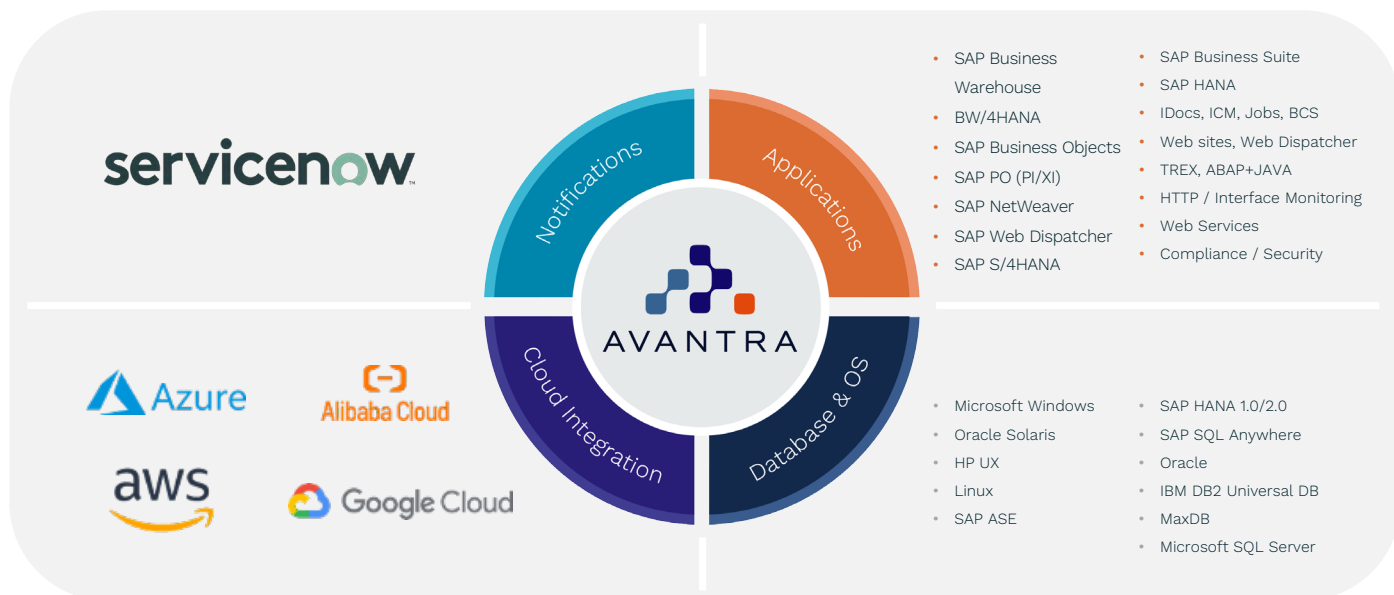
servicenow

Notifications

Applications

Cloud Integration

Database & OS

AVANTRA

- SAP Business Warehouse
- BW/4HANA
- SAP Business Objects
- SAP PO (PI/XI)
- SAP NetWeaver
- SAP Web Dispatcher
- SAP S/4HANA

- SAP Business Suite
- SAP HANA
- IDocs, ICM, Jobs, BCS
- Web sites, Web Dispatcher
- TREX, ABAP+JAVA
- HTTP / Interface Monitoring
- Web Services
- Compliance / Security

Azure

Alibaba Cloud

aws

Google Cloud

- Microsoft Windows
- Oracle Solaris
- HP UX
- Linux
- SAP ASE

- SAP HANA 1.0/2.0
- SAP SQL Anywhere
- Oracle
- IBM DB2 Universal DB
- MaxDB
- Microsoft SQL Server